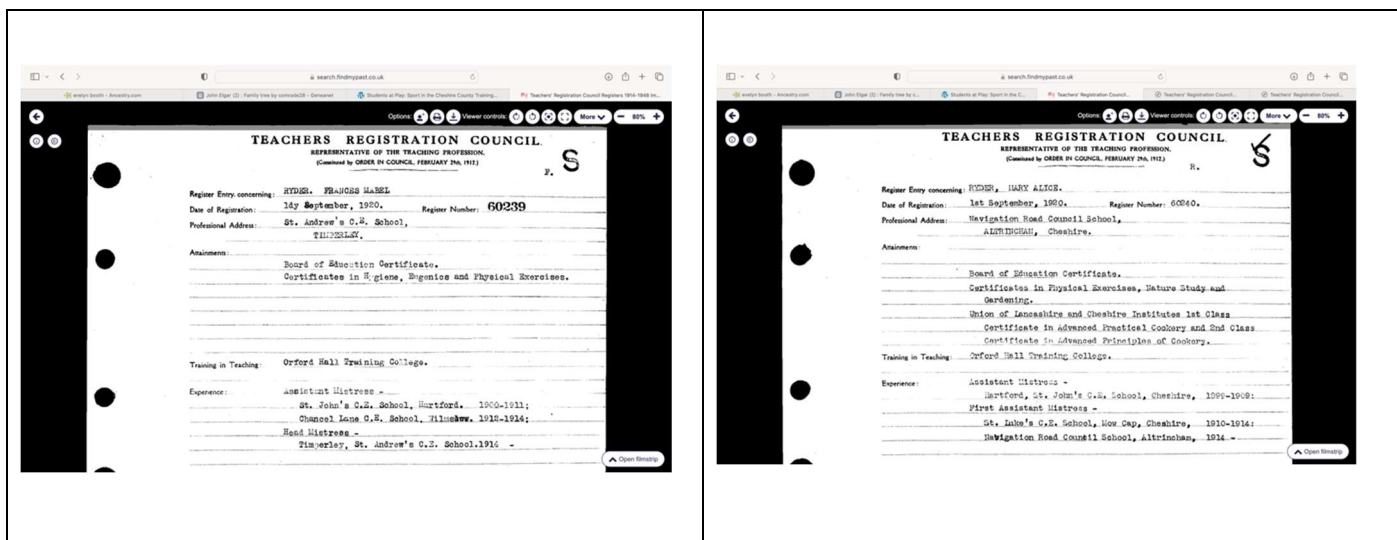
search.findmypast.co.uk

evelyn booth - Ancestry.com | John Elgar (2) : Family tree by comrade28 - Geneanet | Students at Play: Sport in the Cheshire County Training... | Teachers' Registration Council Registers 1914-1948 Im...

Options: Viewer controls: More 80%

TEACHERS REGISTRATION COUNCIL.
REPRESENTATIVE OF THE TEACHING PROFESSION.
(Constituted by ORDER IN COUNCIL, FEBRUARY 29th, 1912.)

F. S

Register Entry concerning: RYDER. FRANCES MABEL

Date of Registration: 1st September, 1920. Register Number: 60239

Professional Address: St. Andrew's C.E. School, TIMPERLEY.

Attainments: Board of Education Certificate. Certificates in Hygiene, Eugenics and Physical Exercises.

Training in Teaching: Orford Hall Training College.

Experience: Assistant Mistress - St. John's C.E. School, Hartford. 1900-1911; Chancel Lane C.E. School, Wilmslow. 1912-1914; Head Mistress - Timperley, St. Andrew's C.E. School.1914 -

Open filmstrip

search.findmypast.co.uk

evelyn booth - Ancestry.com | John Elgar (3) : Family tree by c... | Students at Play: Sport in the C... | Teachers' Registration Council... | Teachers' Registration Council... | Teachers' Registration Council...

Options: Viewer controls: More 80%

TEACHERS REGISTRATION COUNCIL.
REPRESENTATIVE OF THE TEACHING PROFESSION.
(Constituted by ORDER IN COUNCIL, FEBRUARY 29th, 1912.)

R. S

Register Entry concerning: RYDER, MARY ALICE.

Date of Registration: 1st September, 1920. Register Number: 60240.

Professional Address: Navigation Road Council School, ALTRINCHAM, Cheshire.

Attainments: Board of Education Certificate. Certificates in Physical Exercises, Nature Study and Gardening. Union of Lancashire and Cheshire Institutes 1st Class Certificate in Advanced Practical Cookery and 2nd Class Certificate in Advanced Principles of Cookery.

Training in Teaching: Orford Hall Training College.

Experience: Assistant Mistress - Hartford, St. John's C.E. School, Cheshire, 1899-1909: First Assistant Mistress - St. Luke's C.E. School, Mow Cop, Cheshire, 1910-1914: Navigation Road Council School, Altrincham, 1914 -

Open filmstrip